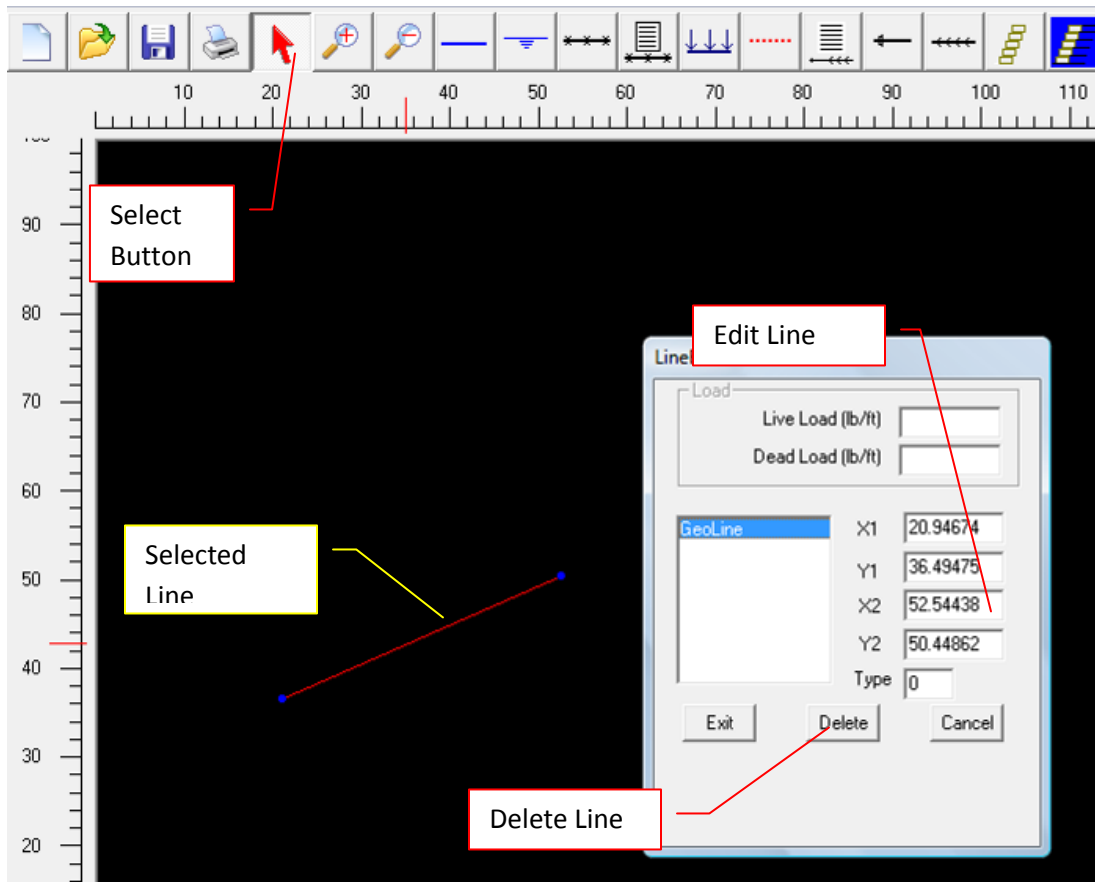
10 20 30 40 50 60 70 80 90 100 110

90
80
70
60
50
40
30
20

Select Button

Edit Line

Line

Load

Live Load (lb/ft)

Dead Load (lb/ft)

GeoLine

X1 20.94674

Y1 36.49475

X2 52.54438

Y2 50.44862

Type 0

Exit

Delete

Cancel

Selected Line

Delete Line